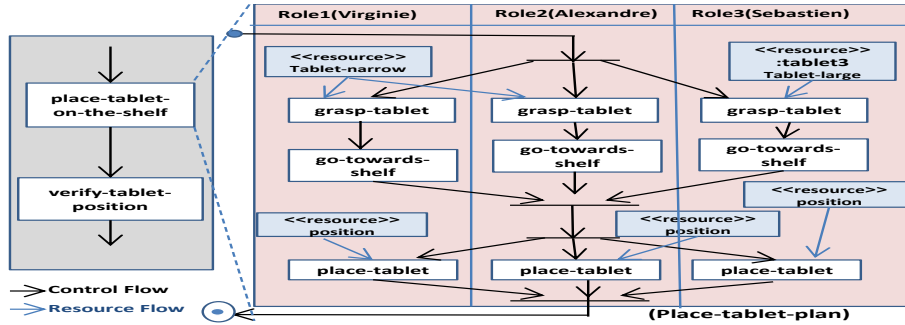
place-tablet-on-the-shelf

verify-tablet-position

Control Flow

Resource Flow

Role1(Virginie)

Role2(Alexandre)

Role3(Sebastien)

<<resource>>
Tablet-narrow

<<resource>>
:tablet3
Tablet-large

grasp-tablet

grasp-tablet

grasp-tablet

go-towards-shelf

go-towards-shelf

go-towards-shelf

<<resource>>
position

<<resource>>
position

<<resource>>
position

place-tablet

place-tablet

place-tablet

(Place-tablet-plan)